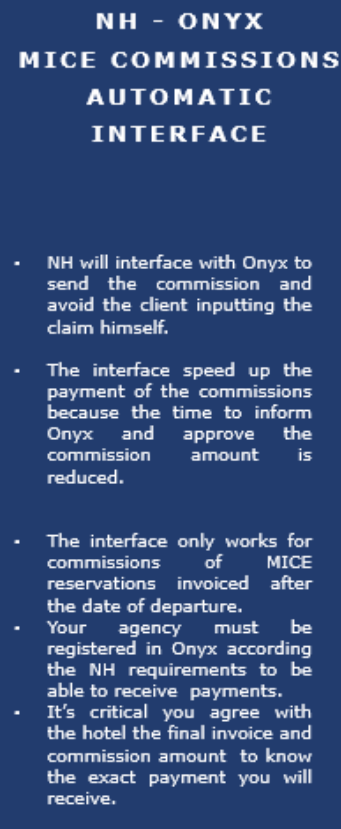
NH - ONYX
MICE COMMISSIONS
AUTOMATIC
INTERFACE

- NH will interface with Onyx to send the commission and avoid the client inputting the claim himself.

- The interface speed up the payment of the commissions because the time to inform Onyx and approve the commission amount is reduced.

- The interface only works for commissions of MICE reservations invoiced after the date of departure.
- Your agency must be registered in Onyx according the NH requirements to be able to receive payments.
- It's critical you agree with the hotel the final invoice and commission amount to know the exact payment you will receive.